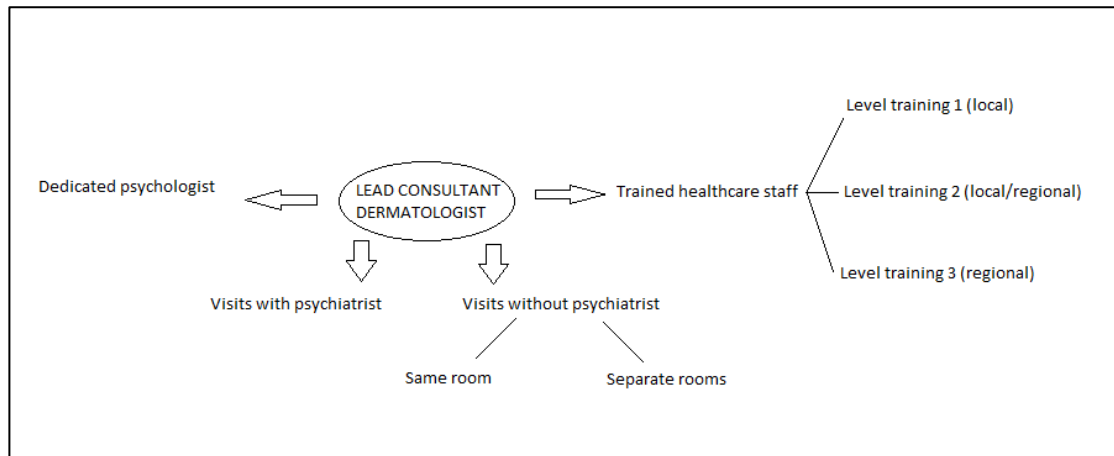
Dedicated psychologist

LEAD CONSULTANT DERMATOLOGIST

Trained healthcare staff

Level training 1 (local)

Level training 2 (local/regional)

Level training 3 (regional)

Visits with psychiatrist

Visits without psychiatrist

Same room

Separate rooms